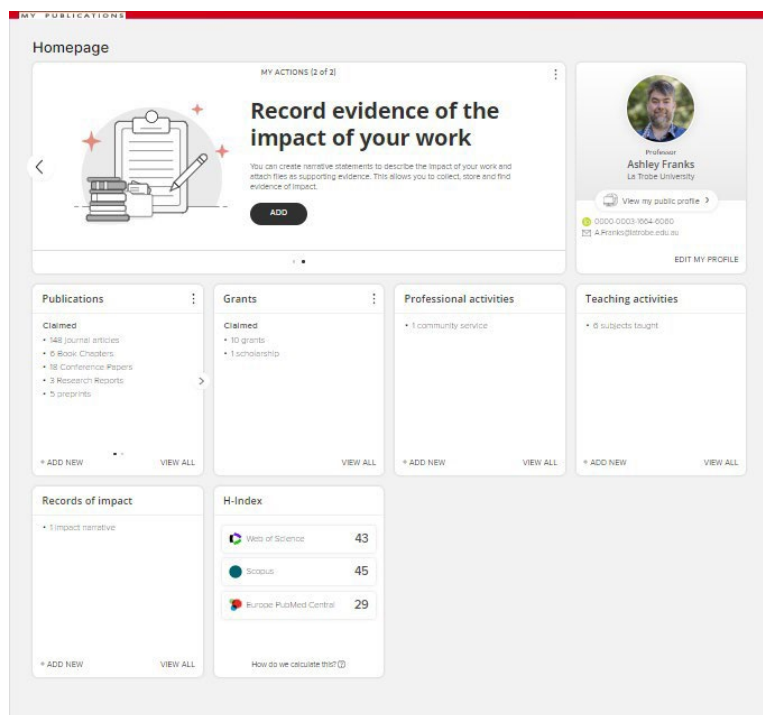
MY PUBLICATIONS

Homepage

MY ACTIONS (2 of 2)

Record evidence of the impact of your work

You can create narrative statements to describe the impact of your work and attach files as supporting evidence. This allows you to collect, store and find evidence of impact.

ADD

Professor
Ashley Franks
La Trobe University

View my public profile

0000-0003-1664-6080
A.Franks@latrobe.edu.au

EDIT MY PROFILE

Publications

Claimed
• 148 journal articles
• 6 Book Chapters
• 18 Conference Papers
• 3 Research Reports
• 5 preprints

+ ADD NEW VIEW ALL

Grants

Claimed
• 10 grants
• 1 scholarship

VIEW ALL

Professional activities

• 1 community service

+ ADD NEW VIEW ALL

Teaching activities

• 6 subjects taught

+ ADD NEW VIEW ALL

Records of impact

• 1 impact narrative

+ ADD NEW VIEW ALL

H-Index

| Web of Science | 43 |
|---|---|
| Scopus | 45 |
| Europe PubMed Central | 29 |

How do we calculate this?